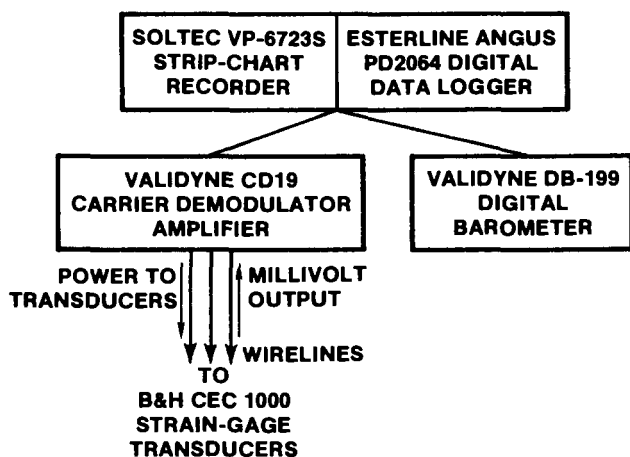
SOLTEC VP-6723S STRIP-CHART RECORDER

ESTERLINE ANGUS PD2064 DIGITAL DATA LOGGER

VALIDYNE CD19 CARRIER DEMODULATOR AMPLIFIER

VALIDYNE DB-199 DIGITAL BAROMETER

POWER TO TRANSDUCERS

MILLIVOLT OUTPUT

WIRELINES

TO
B&H CEC 1000
STRAIN-GAGE
TRANSDUCERS